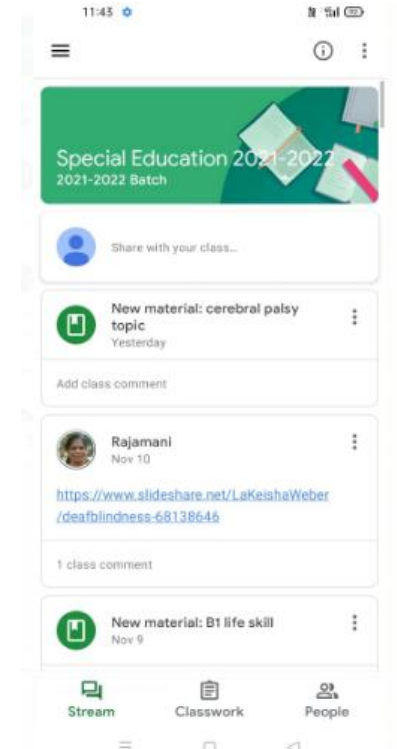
11:43

Special Education 2021-2022
2021-2022 Batch

Share with your class...

New material: cerebral palsy topic
Yesterday

Add class comment

Rajamani
Nov 10

https://www.slideshare.net/LaKeishaWeber/deafblindness-68138646

1 class comment

New material: B1 life skill
Nov 9

Stream
Classwork
People